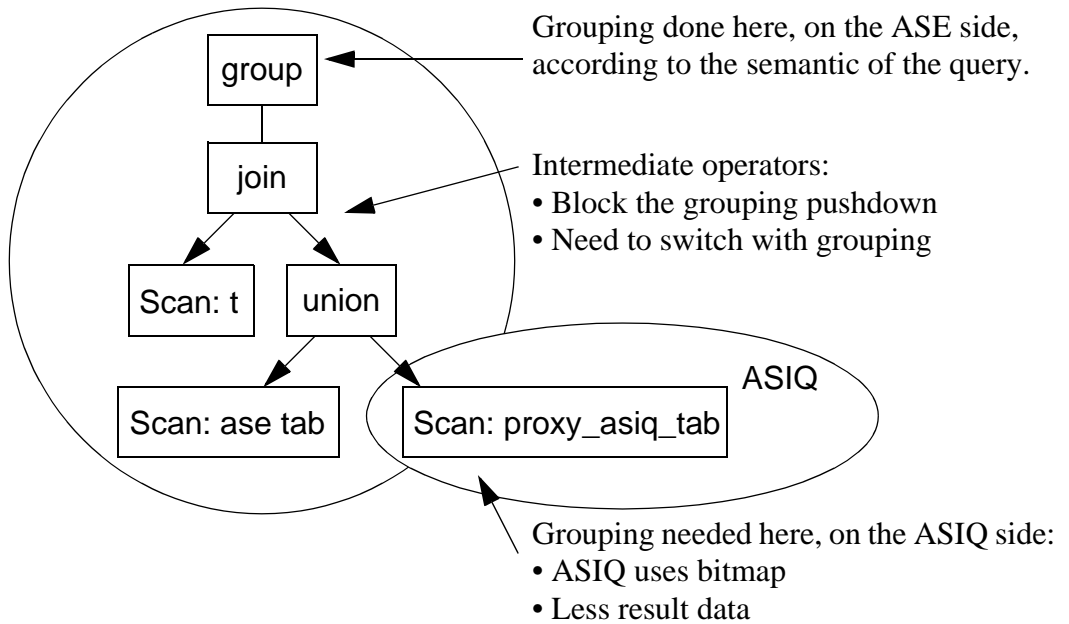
group

Grouping done here, on the ASE side, according to the semantic of the query.

join

Intermediate operators:
• Block the grouping pushdown
• Need to switch with grouping

Scan: t

union

ASIQ

Scan: ase tab

Scan: proxy_asiq_tab

Grouping needed here, on the ASIQ side:
• ASIQ uses bitmap
• Less result data